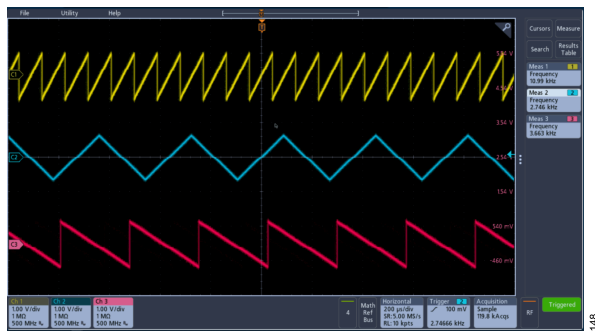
File Utility Help

Cursors Measure
Search Results Table

Meas 1
Frequency
10.99 kHz

Meas 2
Frequency
2.746 kHz

Meas 3
Frequency
3.663 kHz

5.54 V
4.54 V
3.54 V
2.54 V
1.54 V
500 mV
-460 mV

C1
C2
C3

Ch 1
1.00 V/div
1 MΩ
500 MHz

Ch 2
1.00 V/div
1 MΩ
500 MHz

Ch 3
1.00 V/div
1 MΩ
500 MHz

4

Math
Ref
Bus

Horizontal
200 μs/div
SR: 5.00 MS/s
RL: 10 kpts

Trigger
100 mV
2.74666 kHz

Acquisition
Sample
119.8 kAcqs

RF

Triggered

148